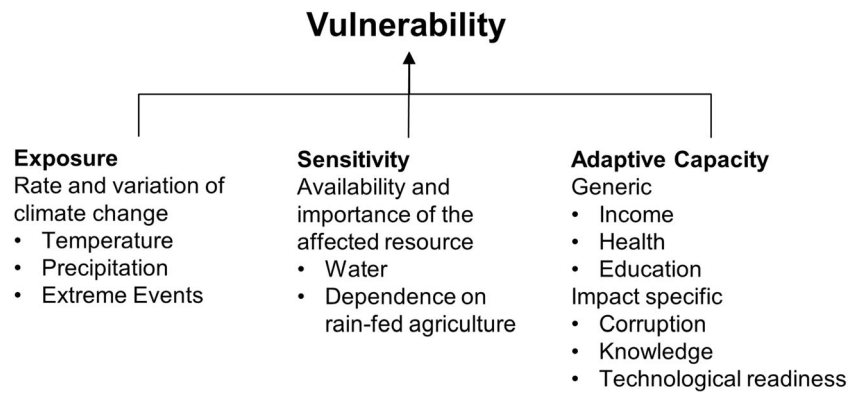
Vulnerability

Exposure
Rate and variation of climate change
• Temperature
• Precipitation
• Extreme Events

Sensitivity
Availability and importance of the affected resource
• Water
• Dependence on rain-fed agriculture

Adaptive Capacity
Generic
• Income
• Health
• Education
Impact specific
• Corruption
• Knowledge
• Technological readiness